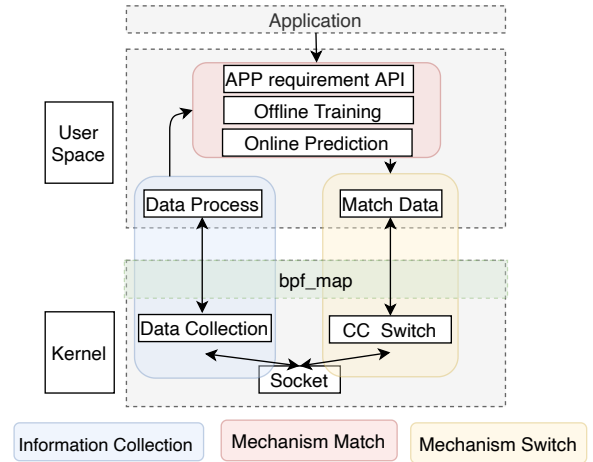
Application

APP requirement API

Offline Training

Online Prediction

User Space

Data Process

Match Data

bpf_map

Data Collection

CC Switch

Kernel

Socket

Information Collection

Mechanism Match

Mechanism Switch